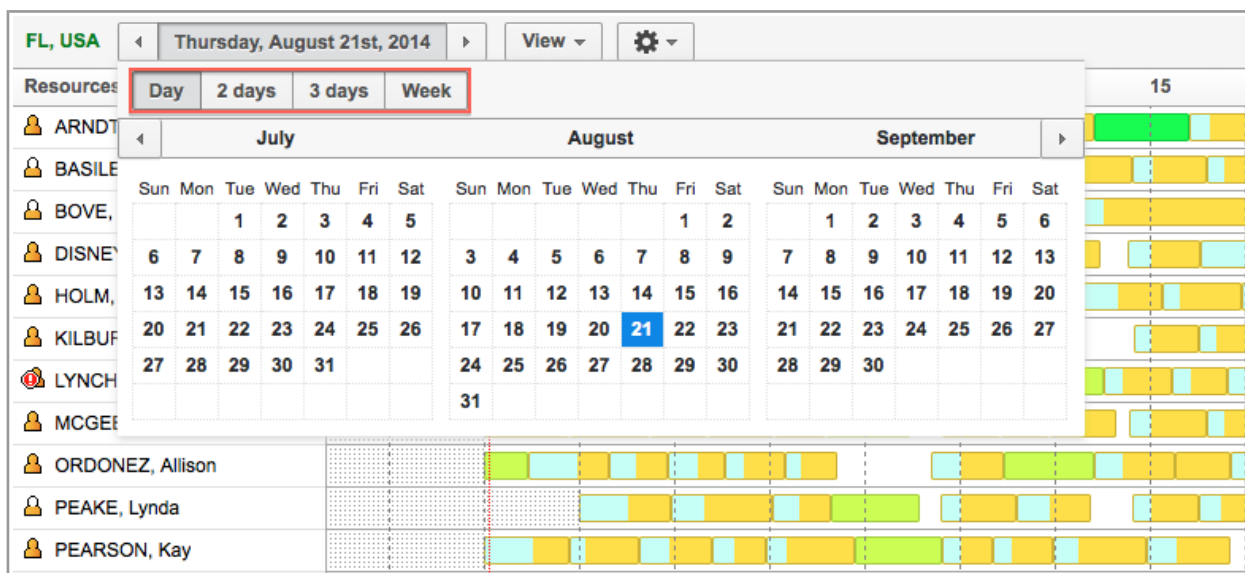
FL, USA Thursday, August 21st, 2014 View

Resources

15

Day 2 days 3 days Week

July

| Sun | Mon | Tue | Wed | Thu | Fri | Sat |
|---|---|---|---|---|---|---|
| | | 1 | 2 | 3 | 4 | 5 |
| 6 | 7 | 8 | 9 | 10 | 11 | 12 |
| 13 | 14 | 15 | 16 | 17 | 18 | 19 |
| 20 | 21 | 22 | 23 | 24 | 25 | 26 |
| 27 | 28 | 29 | 30 | 31 | | |

August

| Sun | Mon | Tue | Wed | Thu | Fri | Sat |
|---|---|---|---|---|---|---|
| | | | | | 1 | 2 |
| 3 | 4 | 5 | 6 | 7 | 8 | 9 |
| 10 | 11 | 12 | 13 | 14 | 15 | 16 |
| 17 | 18 | 19 | 20 | 21 | 22 | 23 |
| 24 | 25 | 26 | 27 | 28 | 29 | 30 |
| 31 | | | | | | |

September

| Sun | Mon | Tue | Wed | Thu | Fri | Sat |
|---|---|---|---|---|---|---|
| | 1 | 2 | 3 | 4 | 5 | 6 |
| 7 | 8 | 9 | 10 | 11 | 12 | 13 |
| 14 | 15 | 16 | 17 | 18 | 19 | 20 |
| 21 | 22 | 23 | 24 | 25 | 26 | 27 |
| 28 | 29 | 30 | | | | |

ARNDT
BASILE
BOVE,
DISNEY
HOLM,
KILBUR
LYNCH
MCGEE
ORDONEZ, Allison
PEAKE, Lynda
PEARSON, Kay